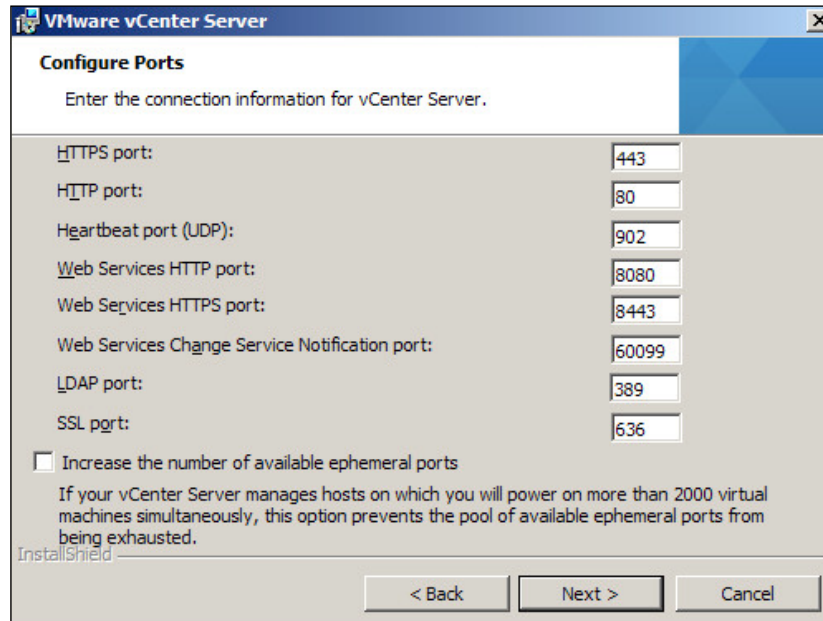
VMware vCenter Server

Configure Ports

Enter the connection information for vCenter Server.

HTTPS port: 443

HTTP port: 80

Heartbeat port (UDP): 902

Web Services HTTP port: 8080

Web Services HTTPS port: 8443

Web Services Change Service Notification port: 60099

LDAP port: 389

SSL port: 636

Increase the number of available ephemeral ports

If your vCenter Server manages hosts on which you will power on more than 2000 virtual machines simultaneously, this option prevents the pool of available ephemeral ports from being exhausted.

InstallShield

< Back Next > Cancel